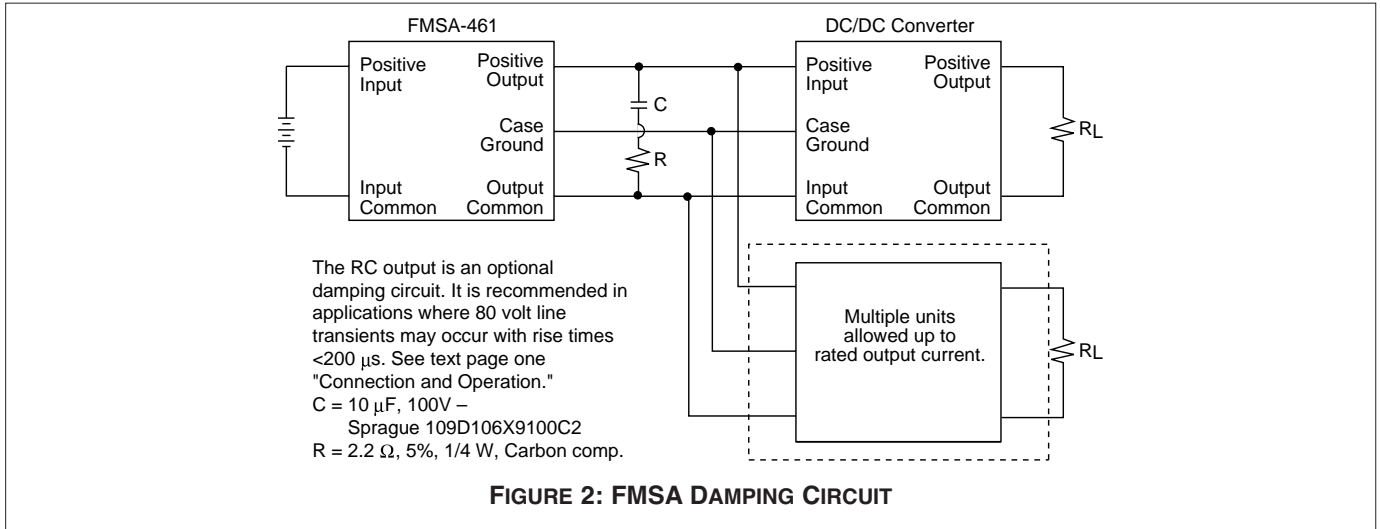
FMSA-461

Positive Input

Positive Output

Case Ground

Input Common

Output Common

C

R

DC/DC Converter

Positive Input

Positive Output

Case Ground

Input Common

Output Common

$R_L$

Multiple units allowed up to rated output current.

$R_L$

The RC output is an optional damping circuit. It is recommended in applications where 80 volt line transients may occur with rise times <200 $\mu$s. See text page one "Connection and Operation."
C = 10 $\mu$F, 100V –
Sprague 109D106X9100C2
R = 2.2 $\Omega$, 5%, 1/4 W, Carbon comp.

FIGURE 2: FMSA DAMPING CIRCUIT